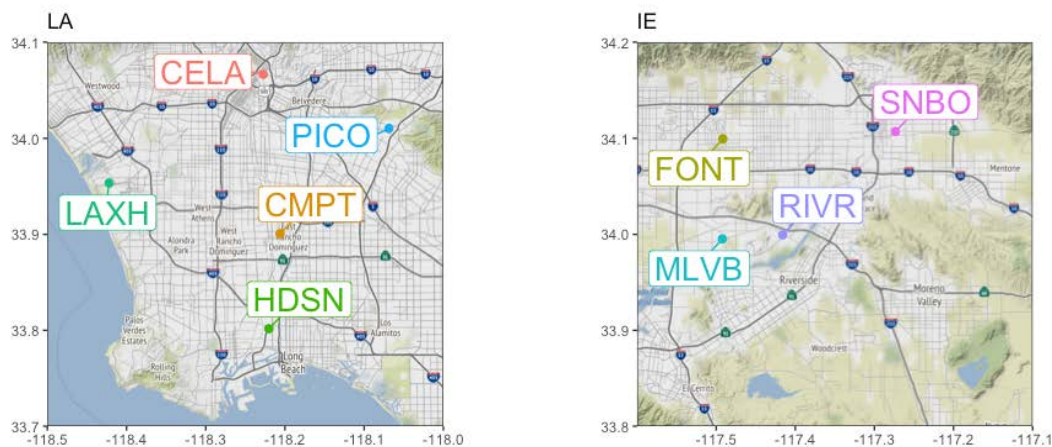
LA

34.1
34.0
33.9
33.8
33.7
-118.5
-118.4
-118.3
-118.2
-118.1
-118.0

CELA
PICO
LAXH
CMPT
HDSN

Westwood
Belvedere
West Athens
West Rancho Dominguez
Alondra Park
Rancho Dominguez
Palos Verdes Estates
Rolling Hills
Long Beach
Los Alamitos

IE

34.2
34.1
34.0
33.9
33.8
-117.5
-117.4
-117.3
-117.2
-117.1

SNBO
FONT
RIVR
MLVB

Mentone
Riverside
Moreno Valley
Woodcrest
El Cerrito